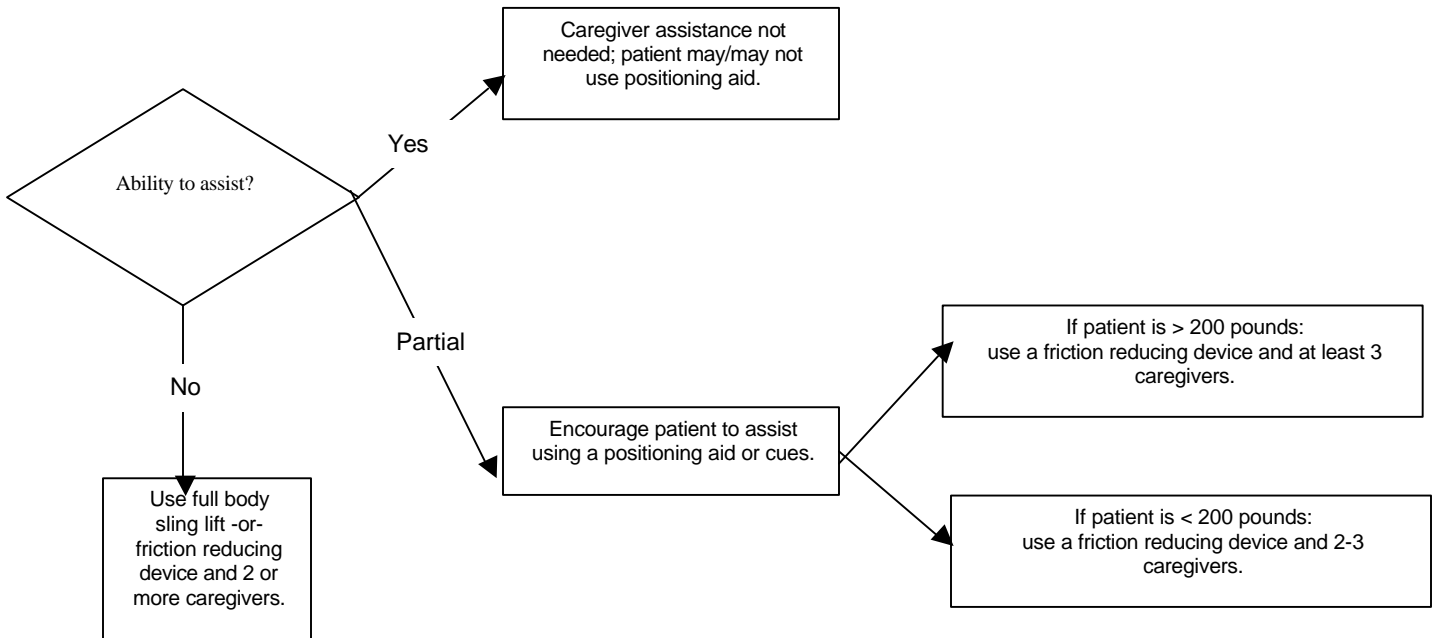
Ability to assist?

Yes

Caregiver assistance not needed; patient may/may not use positioning aid.

Partial

Encourage patient to assist using a positioning aid or cues.

If patient is > 200 pounds: use a friction reducing device and at least 3 caregivers.

If patient is < 200 pounds: use a friction reducing device and 2-3 caregivers.

No

Use full body sling lift -or- friction reducing device and 2 or more caregivers.